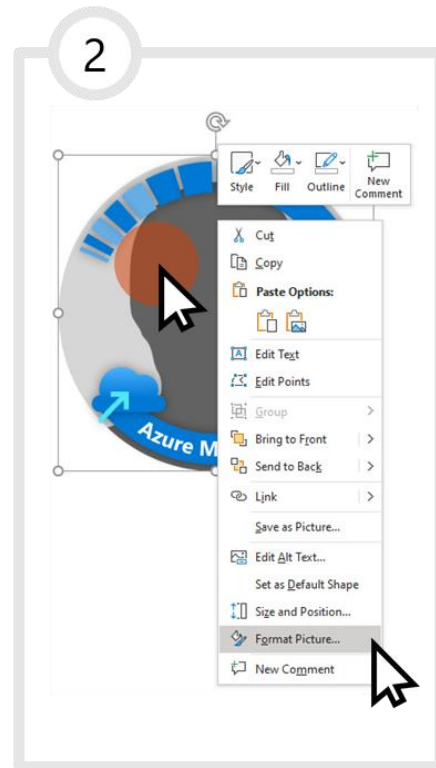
2

Style Fill Outline New Comment

Cut
Copy
Paste Options:
Edit Text
Edit Points
Group
Bring to Front
Send to Back
Link
Save as Picture...
Edit Alt Text...
Set as Default Shape
Size and Position...
Format Picture...
New Comment

Azure M